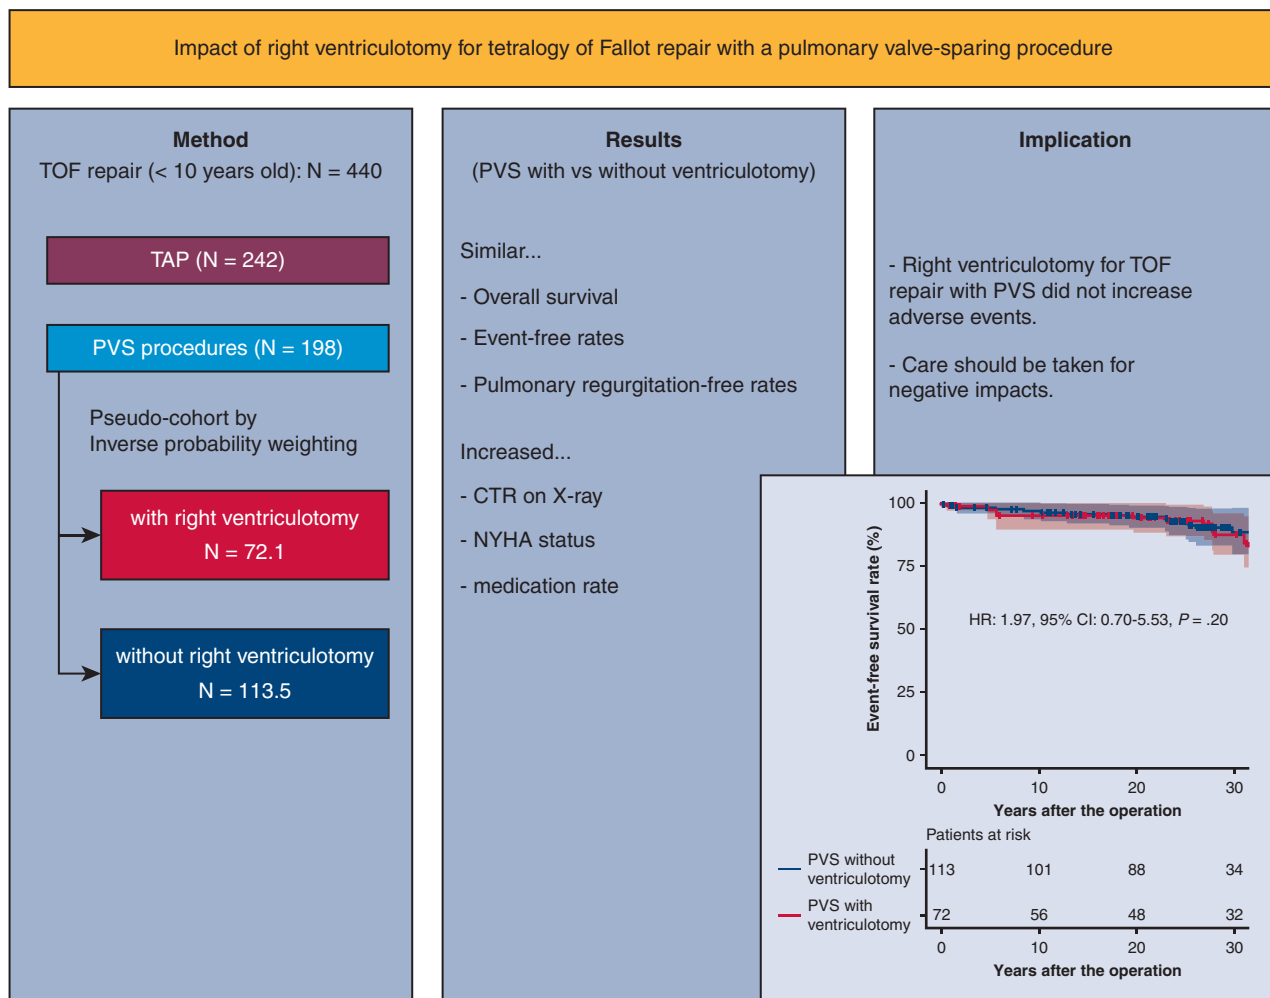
Impact of right ventriculotomy for tetralogy of Fallot repair with a pulmonary valve-sparing procedure

Method
TOF repair (< 10 years old): N = 440

TAP (N = 242)

PVS procedures (N = 198)

Pseudo-cohort by
Inverse probability weighting

with right ventriculotomy
N = 72.1

without right ventriculotomy
N = 113.5

Results
(PVS with vs without ventriculotomy)

Similar...

- Overall survival

- Event-free rates

- Pulmonary regurgitation-free rates

Increased...

- CTR on X-ray

- NYHA status

- medication rate

Implication

- Right ventriculotomy for TOF repair with PVS did not increase adverse events.

- Care should be taken for negative impacts.

Event-free survival rate (%)
100
75
50
25
0
HR: 1.97, 95% CI: 0.70-5.53, $P$ = .20
0 10 20 30
Years after the operation

Patients at risk

| | | | | |
|---|---|---|---|---|
| PVS without ventriculotomy | 113 | 101 | 88 | 34 |
| PVS with ventriculotomy | 72 | 56 | 48 | 32 |

0 10 20 30
Years after the operation